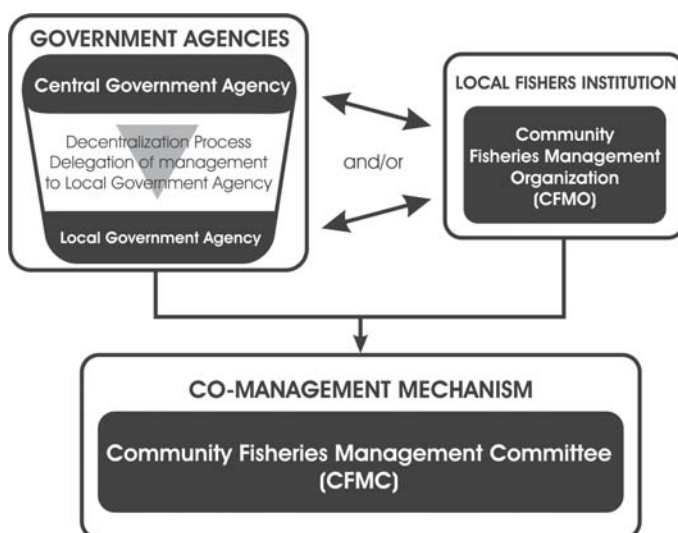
GOVERNMENT AGENCIES

Central Government Agency

Decentralization Process
Delegation of management to Local Government Agency

Local Government Agency

and/or

LOCAL FISHERS INSTITUTION

Community Fisheries Management Organization (CFMO)

CO-MANAGEMENT MECHANISM

Community Fisheries Management Committee (CFMC)